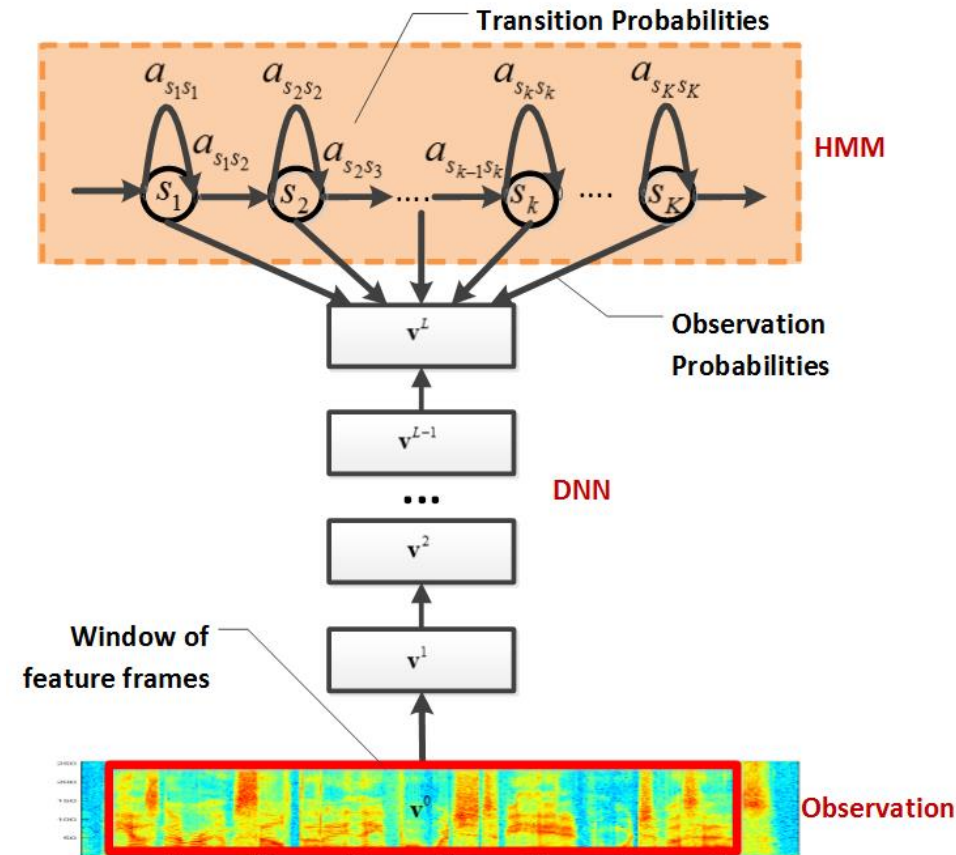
Transition Probabilities

$a_{s_1s_1}$ $a_{s_2s_2}$ $a_{s_ks_k}$ $a_{s_Ks_K}$

$a_{s_1s_2}$ $a_{s_2s_3}$ $a_{s_{k-1}s_k}$

$s_1$ $s_2$ .... $s_k$ .... $s_K$

HMM

$\mathbf{v}^L$

Observation Probabilities

$\mathbf{v}^{L-1}$

...

DNN

$\mathbf{v}^2$

Window of feature frames

$\mathbf{v}^1$

$\mathbf{v}^0$

Observation